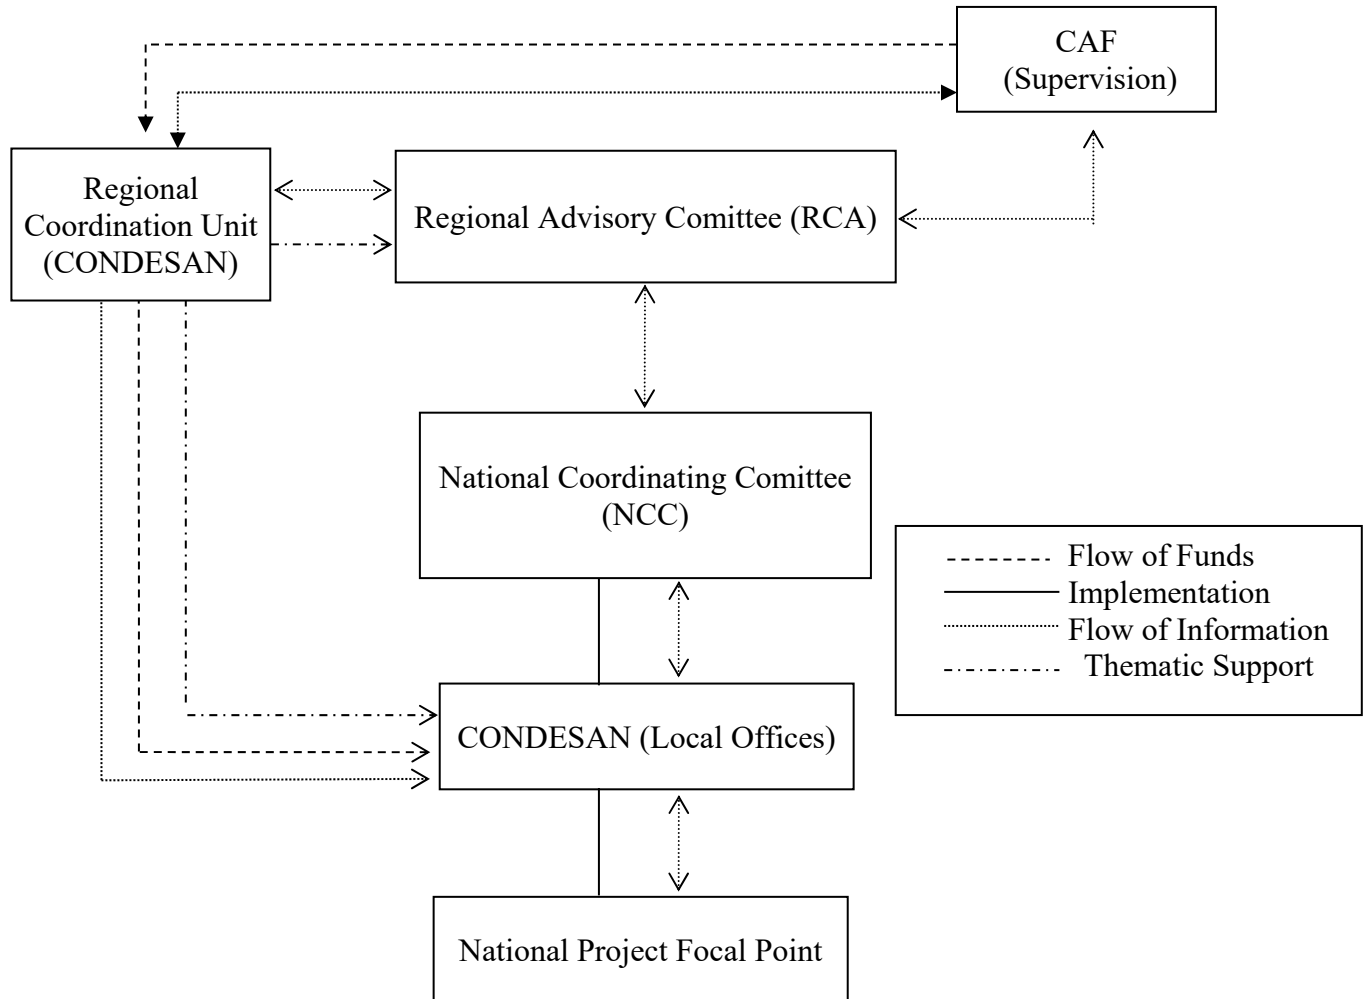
CAF
(Supervision)

Regional
Coordination Unit
(CONDESAN)

Regional Advisory Comittee (RCA)

National Coordinating Comittee
(NCC)

Flow of Funds
Implementation
Flow of Information
Thematic Support

CONDESAN (Local Offices)

National Project Focal Point